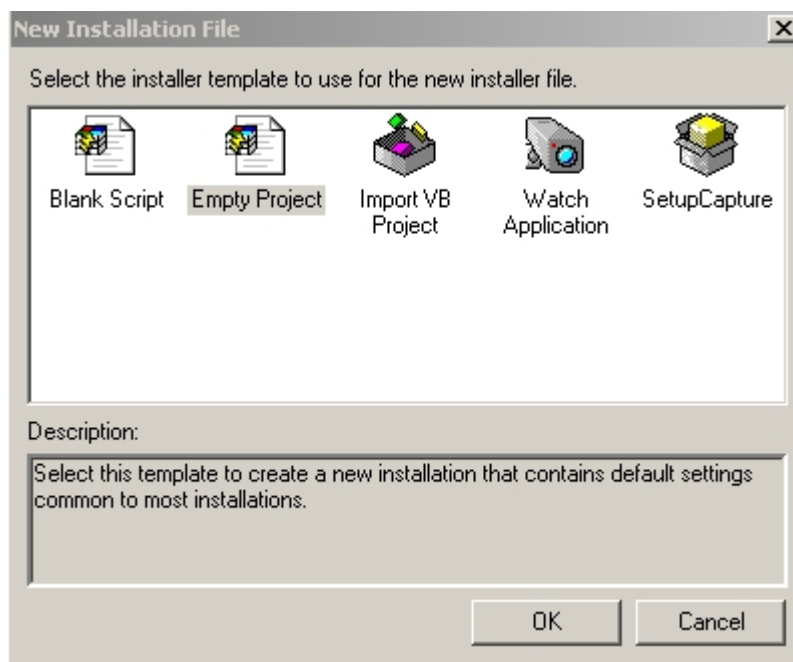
New Installation File

Select the installer template to use for the new installer file.

Blank Script

Empty Project

Import VB Project

Watch Application

SetupCapture

Description:

Select this template to create a new installation that contains default settings common to most installations.

OK

Cancel